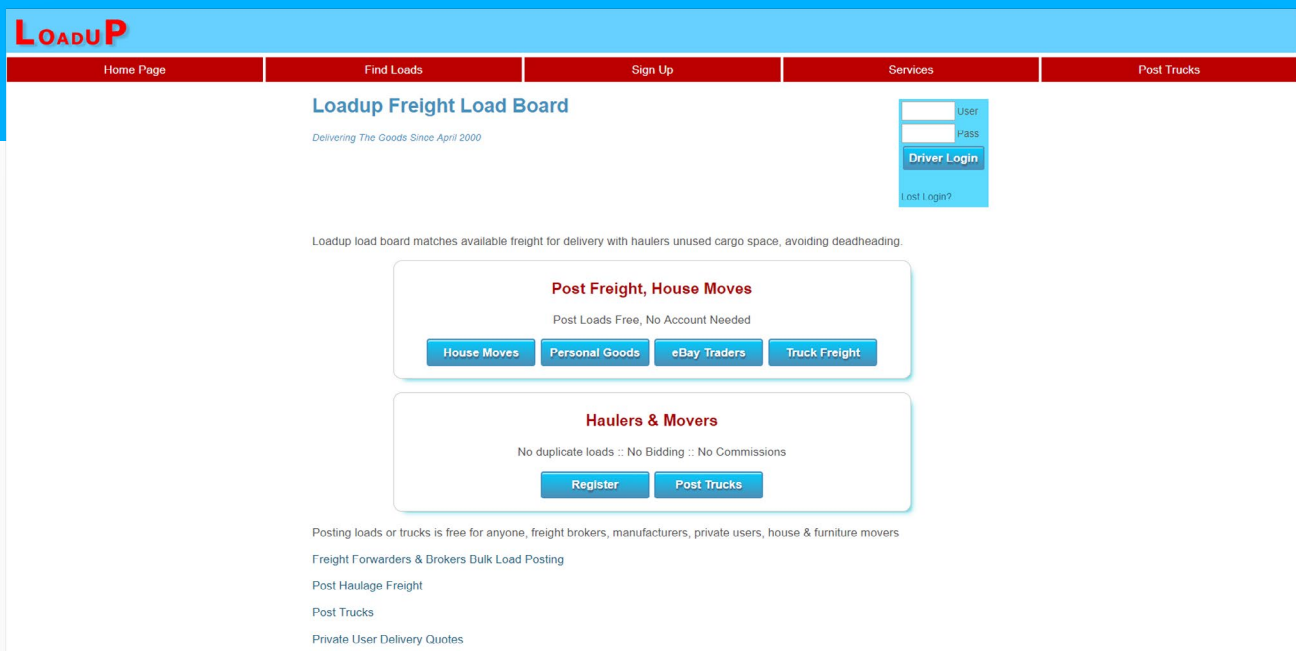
LoadUP

Home Page | Find Loads | Sign Up | Services | Post Trucks

Loadup Freight Load Board

Delivering The Goods Since April 2000

User
Pass
Driver Login

Lost Login?

Loadup load board matches available freight for delivery with haulers unused cargo space, avoiding deadheading.

Post Freight, House Moves

Post Loads Free, No Account Needed

House Moves | Personal Goods | eBay Traders | Truck Freight

Haulers & Movers

No duplicate loads :: No Bidding :: No Commissions

Register | Post Trucks

Posting loads or trucks is free for anyone, freight brokers, manufacturers, private users, house & furniture movers

Freight Forwarders & Brokers Bulk Load Posting

Post Haulage Freight

Post Trucks

Private User Delivery Quotes